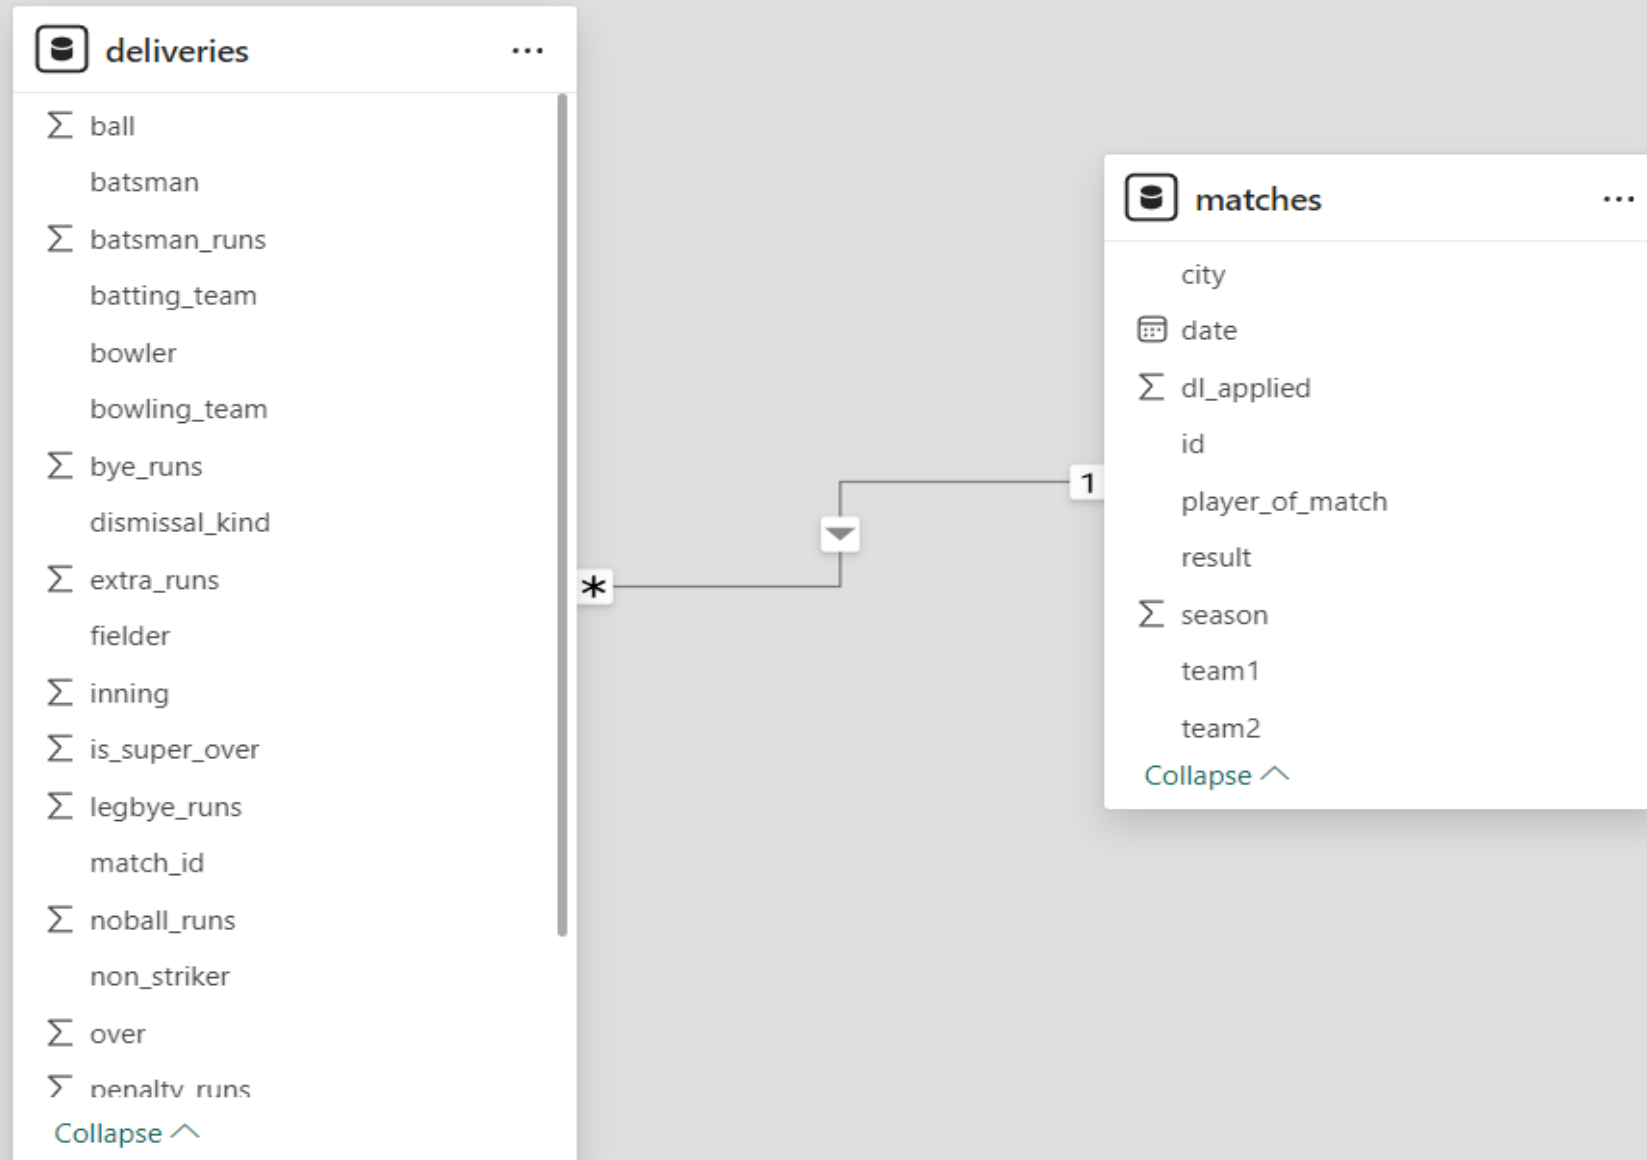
deliveries ...

$\sum$ ball
batsman
$\sum$ batsman_runs
batting_team
bowler
bowling_team
$\sum$ bye_runs
dismissal_kind
$\sum$ extra_runs
fielder
$\sum$ inning
$\sum$ is_super_over
$\sum$ legbye_runs
match_id
$\sum$ noball_runs
non_striker
$\sum$ over
$\sum$ penalty_runs
Collapse

*

1

matches ...

city
date
$\sum$ dl_applied
id
player_of_match
result
$\sum$ season
team1
team2
Collapse